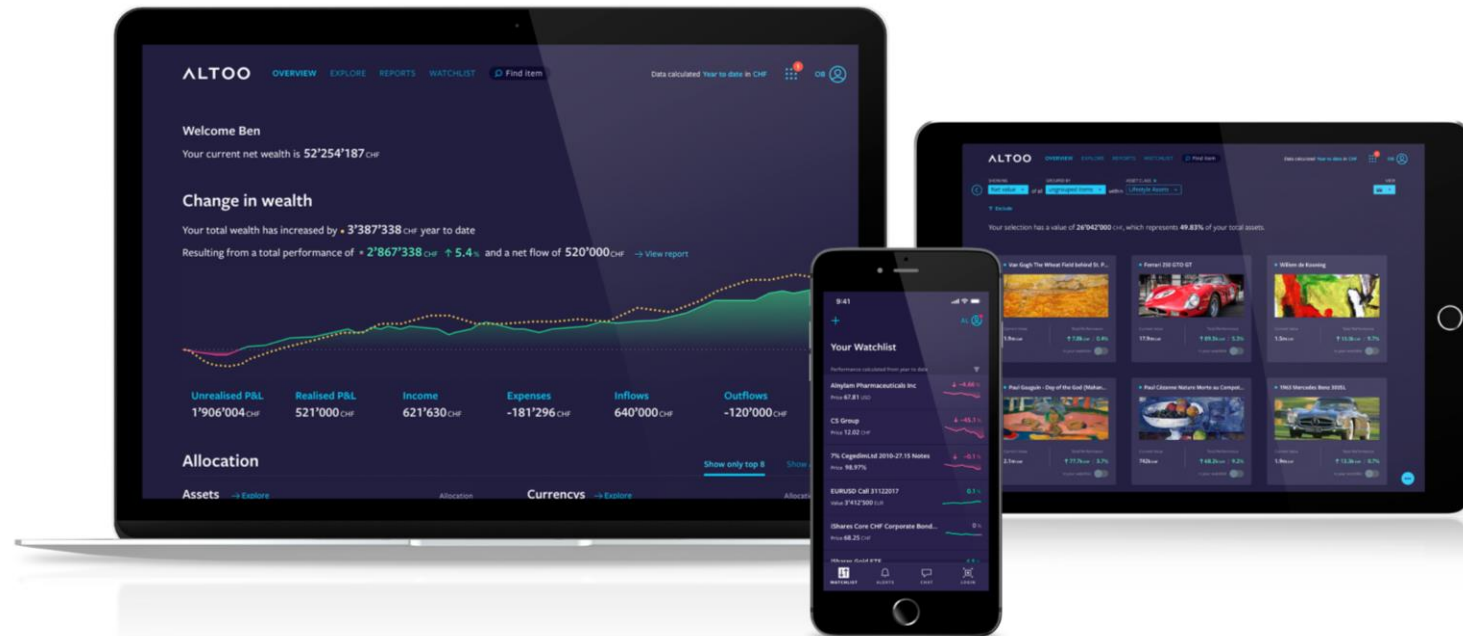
ALTOO OVERVIEW EXPLORE REPORTS WATCHLIST Find item

Data calculated Year to date in CHF

OB

Welcome Ben

Your current net wealth is 52'254'187 CHF

Change in wealth

Your total wealth has increased by 3'387'338 CHF year to date

Resulting from a total performance of 2'867'338 CHF ↑ 5.4 % and a net flow of 520'000 CHF → View report

Unrealised P&L 1'906'004 CHF

Realised P&L 521'000 CHF

Income 621'630 CHF

Expenses -181'296 CHF

Inflows 640'000 CHF

Outflows -120'000 CHF

Allocation

Show only top 8

Assets → Explore

Allocation

Currencys → Explore

9:41

Your Watchlist

Performance calculated from year to date

Alnylam Pharmaceuticals Inc
Price 67.81 USD

CS Group
Price 12.02 CHF

7% CegedimLtd 2010-27.15 Notes
Price 98.97%

EURUSD Call 31122017
Value 3'412'500 EUR

iShares Core CHF Corporate Bond...
Price 68.25 CHF

WATCHLIST ALERTS CHAT

ALTOO

Your selection has a value of 26'042'000 CHF, which represents 49.83% of your total assets.

Van Gogh The Wheat Field behind St. P...

Ferrari 250 GTO GT

Willem de Kooning

Paul Gauguin - Day of the God (Mahan...

Paul Cézanne Nature Morte au Compot...

1963 Mercedes Benz 300SL